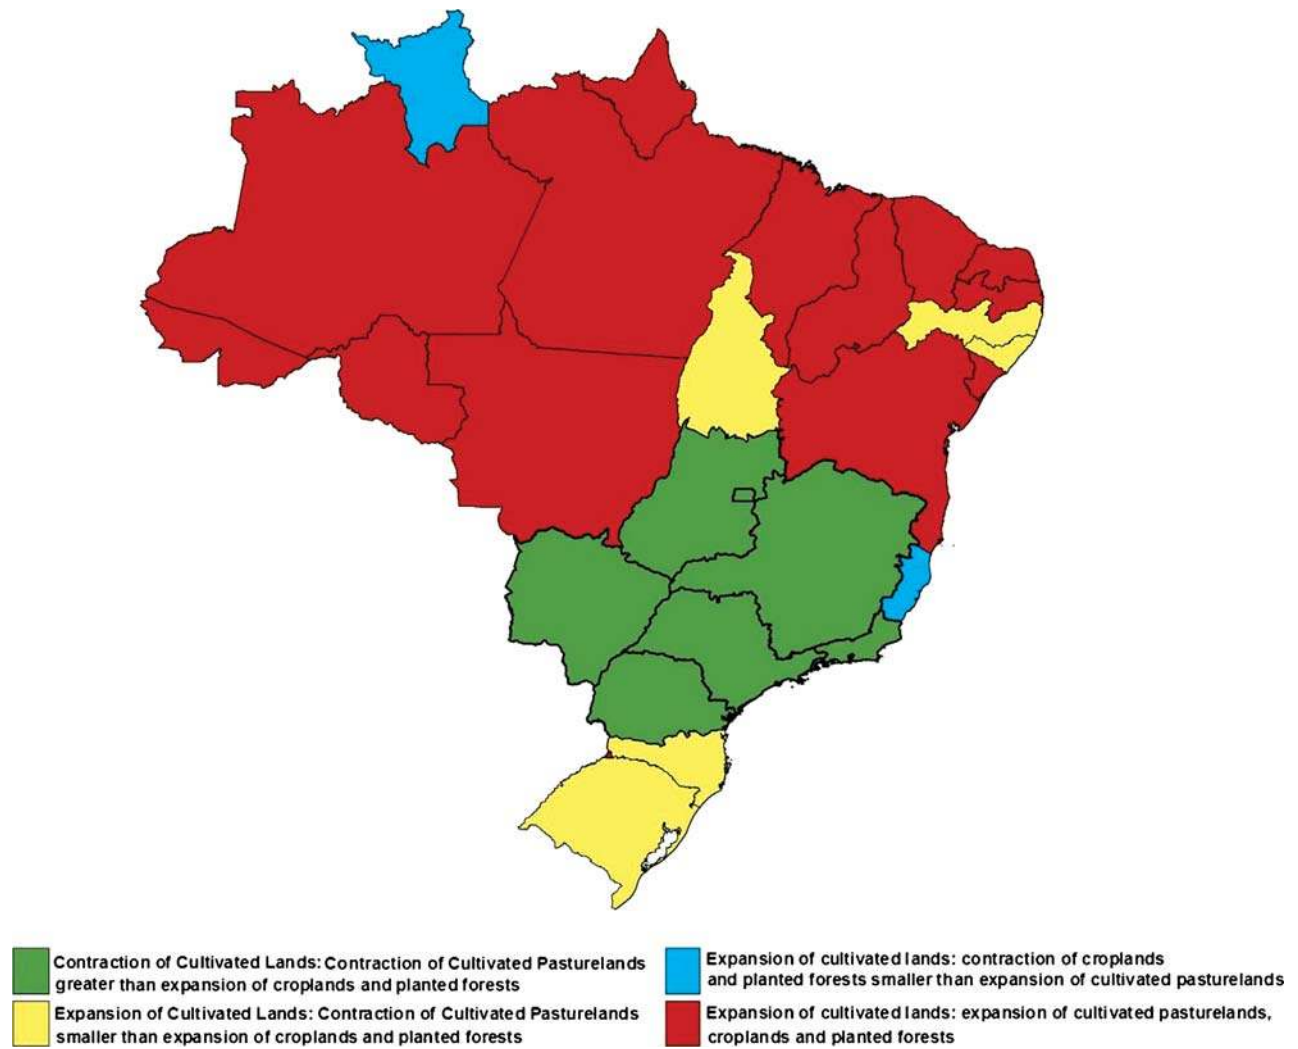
Contraction of Cultivated Lands: Contraction of Cultivated Pasturelands greater than expansion of croplands and planted forests

Expansion of Cultivated Lands: Contraction of Cultivated Pasturelands smaller than expansion of croplands and planted forests

Expansion of cultivated lands: contraction of croplands and planted forests smaller than expansion of cultivated pasturelands

Expansion of cultivated lands: expansion of cultivated pasturelands, croplands and planted forests